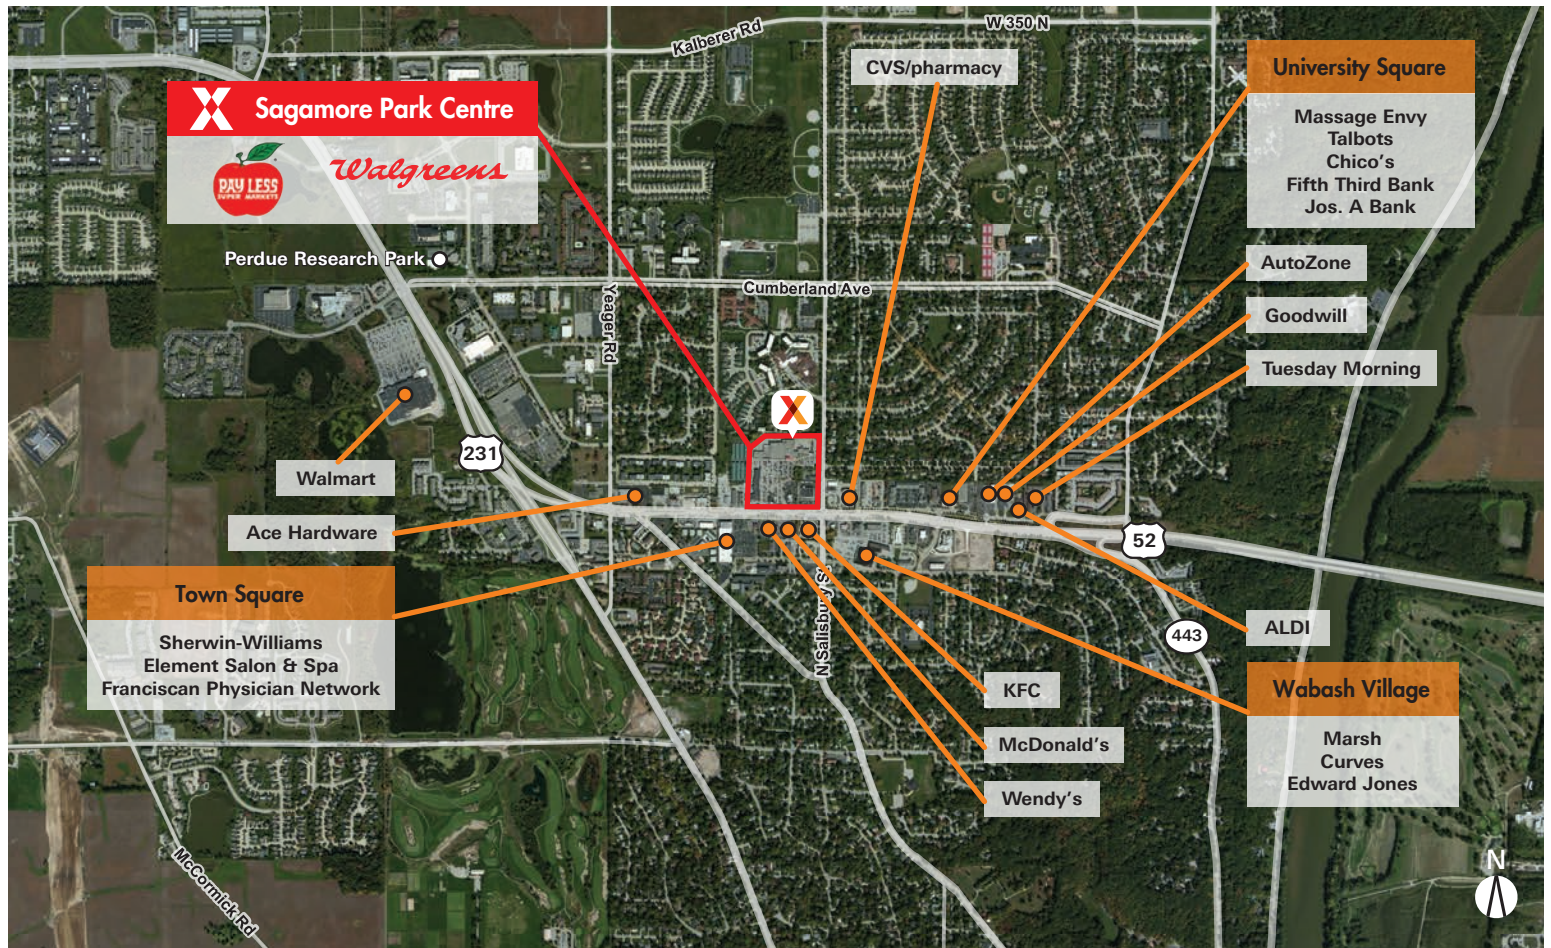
Kalberer Rd
W 350 N
Sagamore Park Centre
PAY LESS SUPER MARKETS
Walgreens
CVS/pharmacy
University Square
Massage Envy
Talbots
Chico's
Fifth Third Bank
Jos. A Bank
Perdue Research Park
Cumberland Ave
Yeager Rd
AutoZone
Goodwill
Tuesday Morning
231
Walmart
Ace Hardware
52
Town Square
Sherwin-Williams
Element Salon & Spa
Franciscan Physician Network
N Salisbury St
443
ALDI
KFC
Wabash Village
Marsh
Curves
Edward Jones
McDonald's
Wendy's
McCormick Rd
N